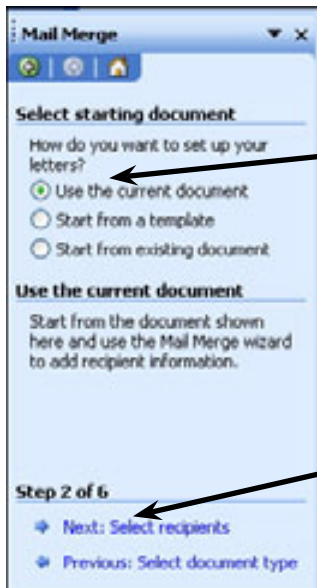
Mail Merge

Select starting document

How do you want to set up your letters?

Use the current document

Start from a template

Start from existing document

Use the current document

Start from the document shown here and use the Mail Merge wizard to add recipient information.

Step 2 of 6

Next: Select recipients

Previous: Select document type